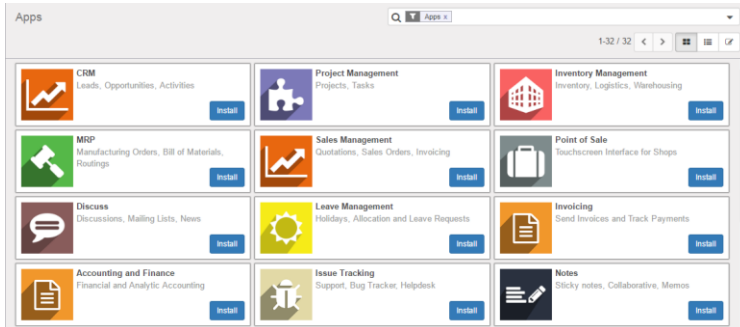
Apps

Apps ×

1-32 / 32

CRM
Leads, Opportunities, Activities
Install

Project Management
Projects, Tasks
Install

Inventory Management
Inventory, Logistics, Warehousing
Install

MRP
Manufacturing Orders, Bill of Materials, Routings
Install

Sales Management
Quotations, Sales Orders, Invoicing
Install

Point of Sale
Touchscreen Interface for Shops
Install

Discuss
Discussions, Mailing Lists, News
Install

Leave Management
Holidays, Allocation and Leave Requests
Install

Invoicing
Send Invoices and Track Payments
Install

Accounting and Finance
Financial and Analytic Accounting
Install

Issue Tracking
Support, Bug Tracker, Helpdesk
Install

Notes
Sticky notes, Collaborative, Memos
Install